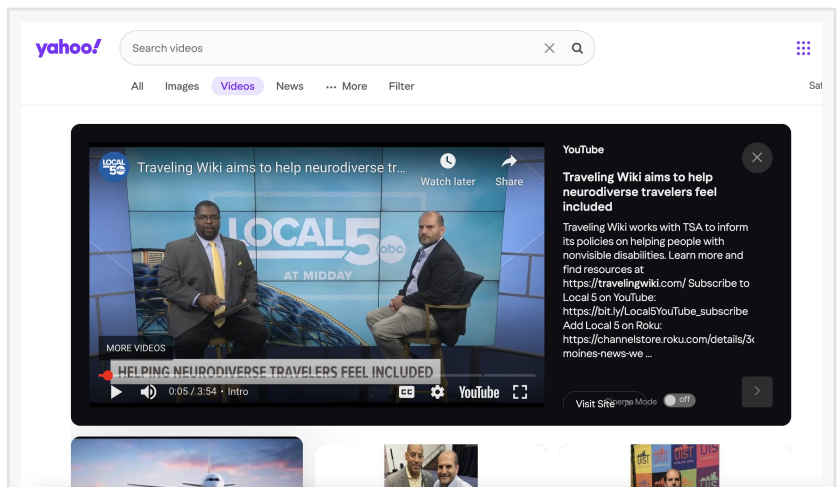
yahoo!

Search videos

All Images Videos News ··· More Filter

Sat

LOCAL 5

Traveling Wiki aims to help neurodiverse tr...

Watch later

Share

LOCAL 5 abc

AT MIDDAY

MORE VIDEOS

HELPING NEURODIVERSE TRAVELERS FEEL INCLUDED

0:05 / 3:54 • Intro

YouTube

YouTube

Traveling Wiki aims to help neurodiverse travelers feel included

Traveling Wiki works with TSA to inform its policies on helping people with nonvisible disabilities. Learn more and find resources at https://travelingwiki.com/ Subscribe to Local 5 on YouTube: https://bit.ly/Local5YouTube_subscribe Add Local 5 on Roku: https://channelstore.roku.com/details/3c moines-news-we ...

Visit Site

Theatre Mode

off